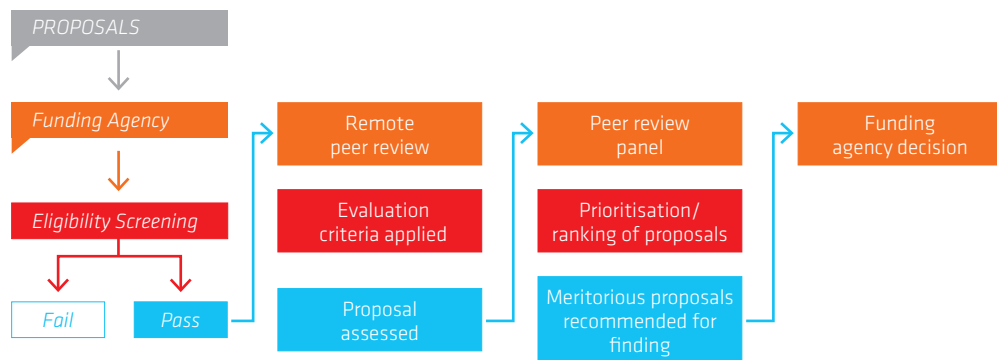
PROPOSALS

Funding Agency

Eligibility Screening

Fail

Pass

Remote peer review

Evaluation criteria applied

Proposal assessed

Peer review panel

Prioritisation/ ranking of proposals

Meritorious proposals recommended for finding

Funding agency decision